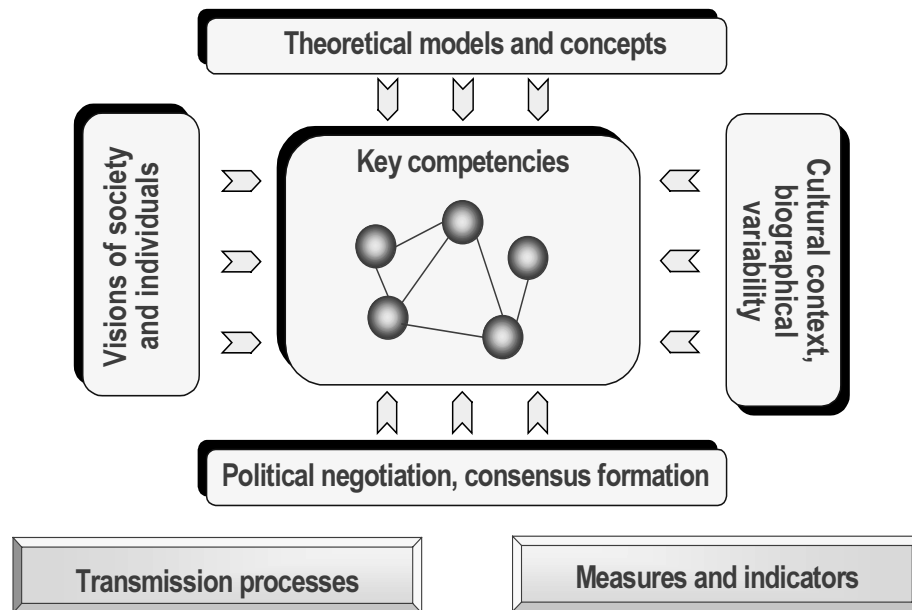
Theoretical models and concepts

Visions of society and individuals

Key competencies

Cultural context, biographical variability

Political negotiation, consensus formation

Transmission processes

Measures and indicators